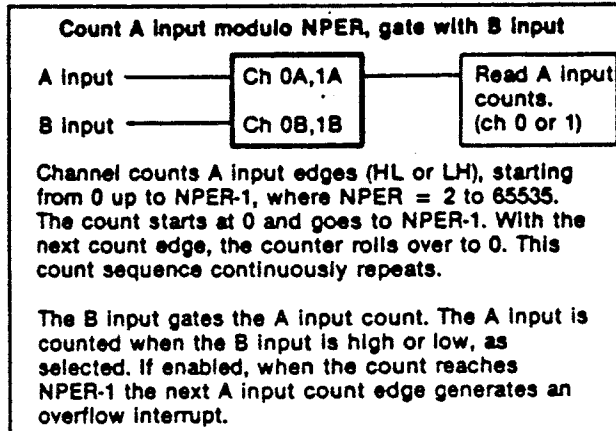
Count A input modulo NPER, gate with B input

A input

B input

Ch 0A,1A

Ch 0B,1B

Read A input counts. (ch 0 or 1)

Channel counts A input edges (HL or LH), starting from 0 up to NPER-1, where NPER = 2 to 65535. The count starts at 0 and goes to NPER-1. With the next count edge, the counter rolls over to 0. This count sequence continuously repeats.

The B input gates the A input count. The A input is counted when the B input is high or low, as selected. If enabled, when the count reaches NPER-1 the next A input count edge generates an overflow interrupt.